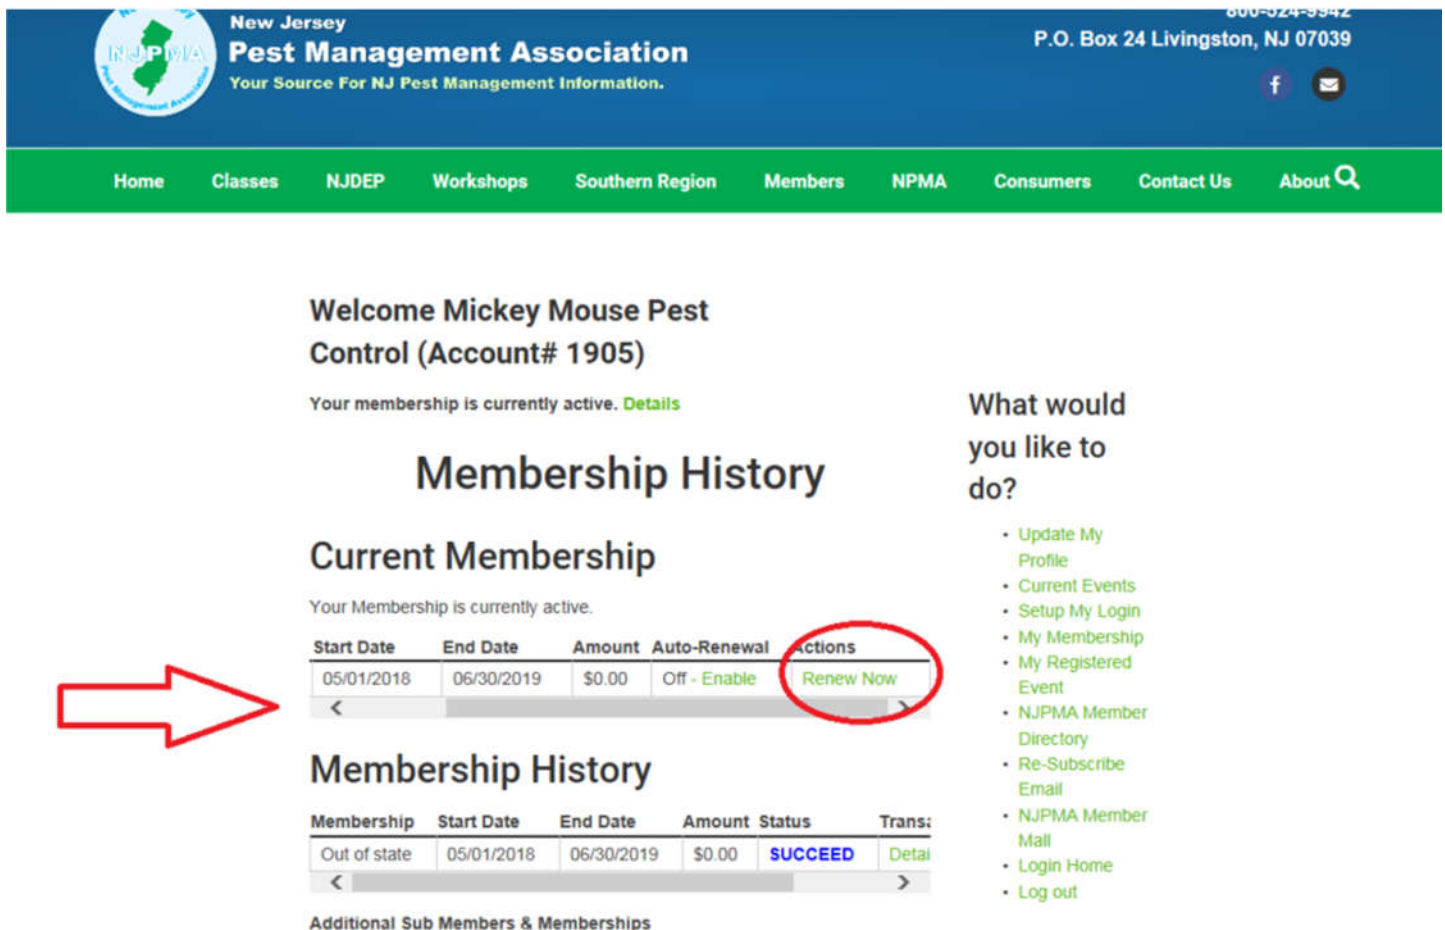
NJPMA

New Jersey
Pest Management Association
Your Source For NJ Pest Management Information.

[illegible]
P.O. Box 24 Livingston, NJ 07039

Home Classes NJDEP Workshops Southern Region Members NPMA Consumers Contact Us About

Welcome Mickey Mouse Pest Control (Account# 1905)

Your membership is currently active. Details

Membership History

Current Membership

Your Membership is currently active.

| Start Date | End Date | Amount | Auto-Renewal | Actions |
|---|---|---|---|---|
| 05/01/2018 | 06/30/2019 | $0.00 | Off - Enable | Renew Now |

Membership History

| Membership | Start Date | End Date | Amount | Status | Trans: |
|---|---|---|---|---|---|
| Out of state | 05/01/2018 | 06/30/2019 | $0.00 | SUCCEED | Detai |

Additional Sub Members & Memberships

What would you like to do?

- Update My Profile
- Current Events
- Setup My Login
- My Membership
- My Registered Event
- NJPMA Member Directory
- Re-Subscribe Email
- NJPMA Member Mall
- Login Home
- Log out